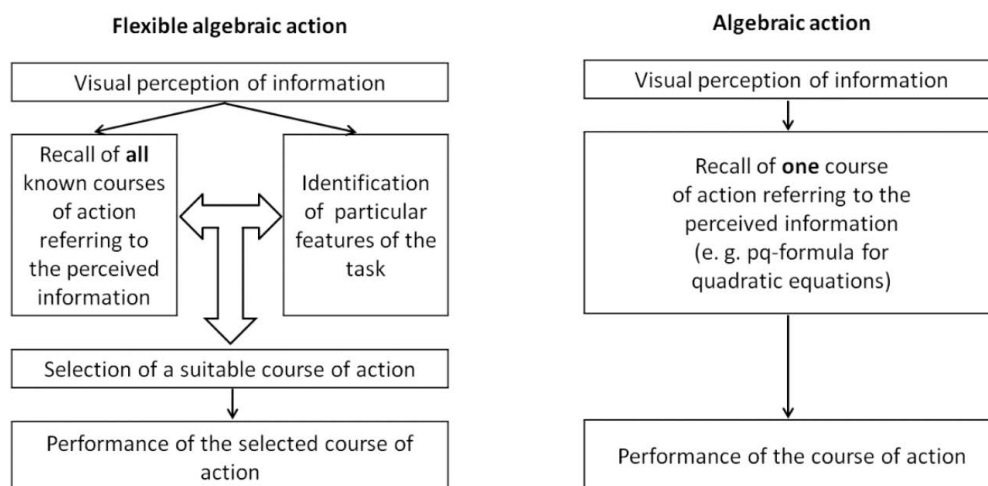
Flexible algebraic action

Visual perception of information

Recall of **all** known courses of action referring to the perceived information

Identification of particular features of the task

Selection of a suitable course of action

Performance of the selected course of action

Algebraic action

Visual perception of information

Recall of **one** course of action referring to the perceived information (e. g. pq-formula for quadratic equations)

Performance of the course of action